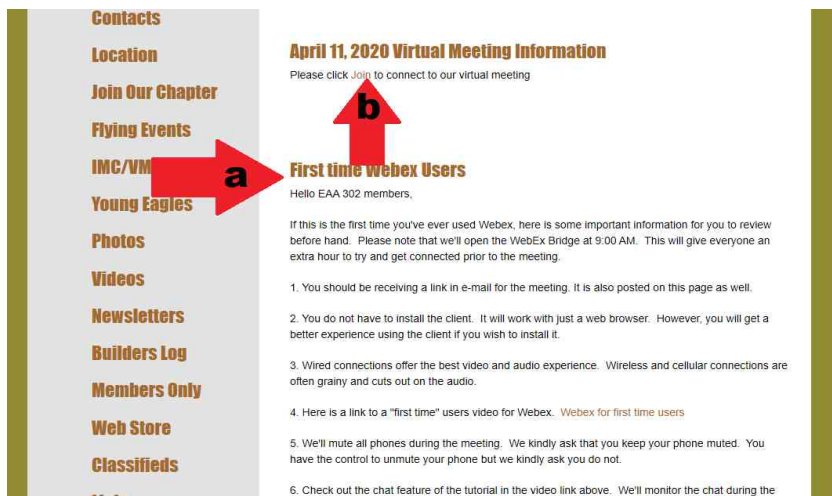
Contacts
Location
Join Our Chapter
Flying Events
IMC/VM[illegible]
Young Eagles
Photos
Videos
Newsletters
Builders Log
Members Only
Web Store
Classifieds

April 11, 2020 Virtual Meeting Information

Please click Join to connect to our virtual meeting

b

a

First time Webex Users

Hello EAA 302 members,

If this is the first time you've ever used Webex, here is some important information for you to review before hand. Please note that we'll open the WebEx Bridge at 9:00 AM. This will give everyone an extra hour to try and get connected prior to the meeting.

1. You should be receiving a link in e-mail for the meeting. It is also posted on this page as well.

2. You do not have to install the client. It will work with just a web browser. However, you will get a better experience using the client if you wish to install it.

3. Wired connections offer the best video and audio experience. Wireless and cellular connections are often grainy and cuts out on the audio.

4. Here is a link to a "first time" users video for Webex. Webex for first time users

5. We'll mute all phones during the meeting. We kindly ask that you keep your phone muted. You have the control to unmute your phone but we kindly ask you do not.

6. Check out the chat feature of the tutorial in the video link above. We'll monitor the chat during the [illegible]